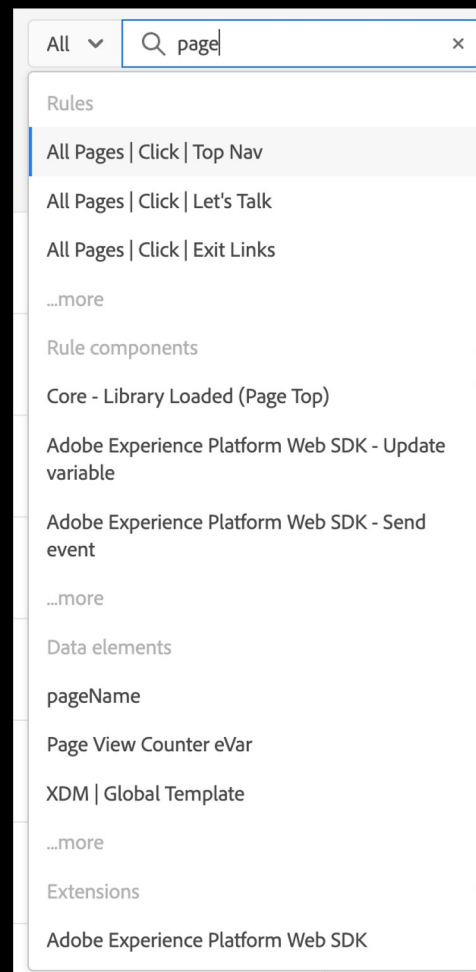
All

page

×

Rules

All Pages | Click | Top Nav

All Pages | Click | Let's Talk

All Pages | Click | Exit Links

...more

Rule components

Core - Library Loaded (Page Top)

Adobe Experience Platform Web SDK - Update variable

Adobe Experience Platform Web SDK - Send event

...more

Data elements

pageName

Page View Counter eVar

XDM | Global Template

...more

Extensions

Adobe Experience Platform Web SDK